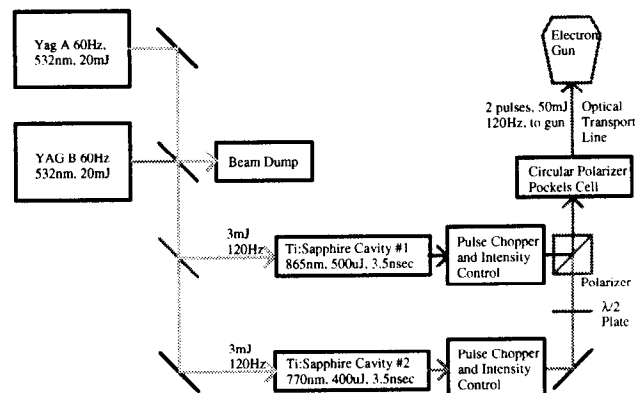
Yag A 60Hz, 532nm, 20mJ

YAG B 60Hz 532nm, 20mJ

Beam Dump

3mJ 120Hz

Ti:Sapphire Cavity #1 865nm, 500uJ, 3.5nsec

Pulse Chopper and Intensity Control

3mJ 120Hz

Ti:Sapphire Cavity #2 770nm, 400uJ, 3.5nsec

Pulse Chopper and Intensity Control

Electron Gun

2 pulses, 50mJ 120Hz, to gun

Optical Transport Line

Circular Polarizer Pockels Cell

Polarizer

$\lambda/2$ Plate